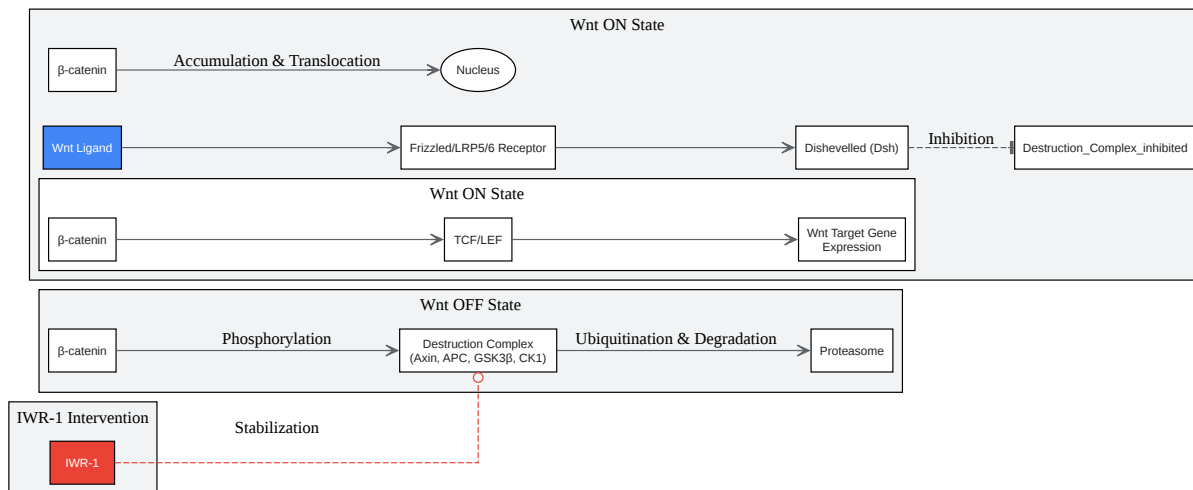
Wnt ON State

β-catenin

Accumulation & Translocation

Nucleus

Wnt Ligand

Frizzled/LRP5/6 Receptor

Dishevelled (Dsh)

Inhibition

Destruction_Complex_inhibited

Wnt ON State

β-catenin

TCF/LEF

Wnt Target Gene Expression

Wnt OFF State

β-catenin

Phosphorylation

Destruction Complex (Axin, APC, GSK3β, CK1)

Ubiquitination & Degradation

Proteasome

IWR-1 Intervention

Stabilization

IWR-1